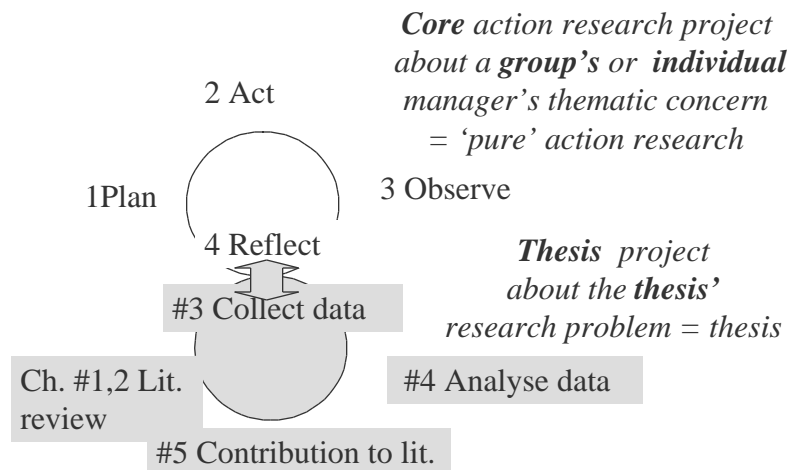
*Core* action research project about a **group's** or **individual** manager's thematic concern = 'pure' action research

2 Act

1Plan

3 Observe

4 Reflect

*Thesis* project about the **thesis'** research problem = thesis

#3 Collect data

Ch. #1,2 Lit. review

#4 Analyse data

#5 Contribution to lit.